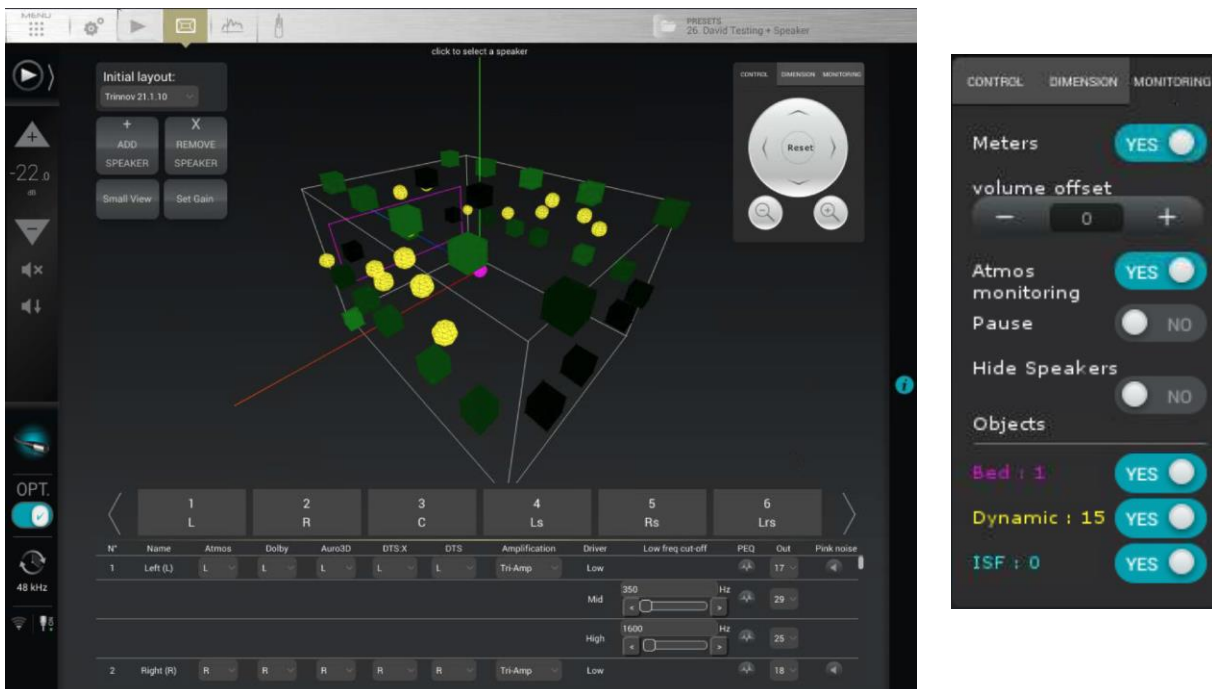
MENU

PRESETS
26. David Testing + Speaker

click to select a speaker

Initial layout:
Trinnov 21.1.10

+
ADD
SPEAKER

X
REMOVE
SPEAKER

Small View

Set Gain

CONTROL DIMENSION MONITORING

Reset

-22.0
dB

OPT.

48 kHz

1
L

2
R

3
C

4
Ls

5
Rs

6
Lrs

| N° | Name | Atmos | Dolby | Auro3D | DTS:X | DTS | Amplification | Driver | Low freq cut-off | PEQ | Out | Pink noise |
|---|---|---|---|---|---|---|---|---|---|---|---|---|
| 1 | Left (L) | L | L | L | L | L | Tri-Amp | Low | | | 17 | |
| | | | | | | | | Mid | 350 Hz | | 29 | |
| | | | | | | | | High | 1600 Hz | | 25 | |
| 2 | Right (R) | R | R | R | R | R | Tri-Amp | Low | | | 18 | |

CONTROL DIMENSION MONITORING

Meters YES

volume offset
− 0 +

Atmos monitoring YES

Pause NO

Hide Speakers NO

Objects

Bed : 1 YES

Dynamic : 15 YES

ISF : 0 YES